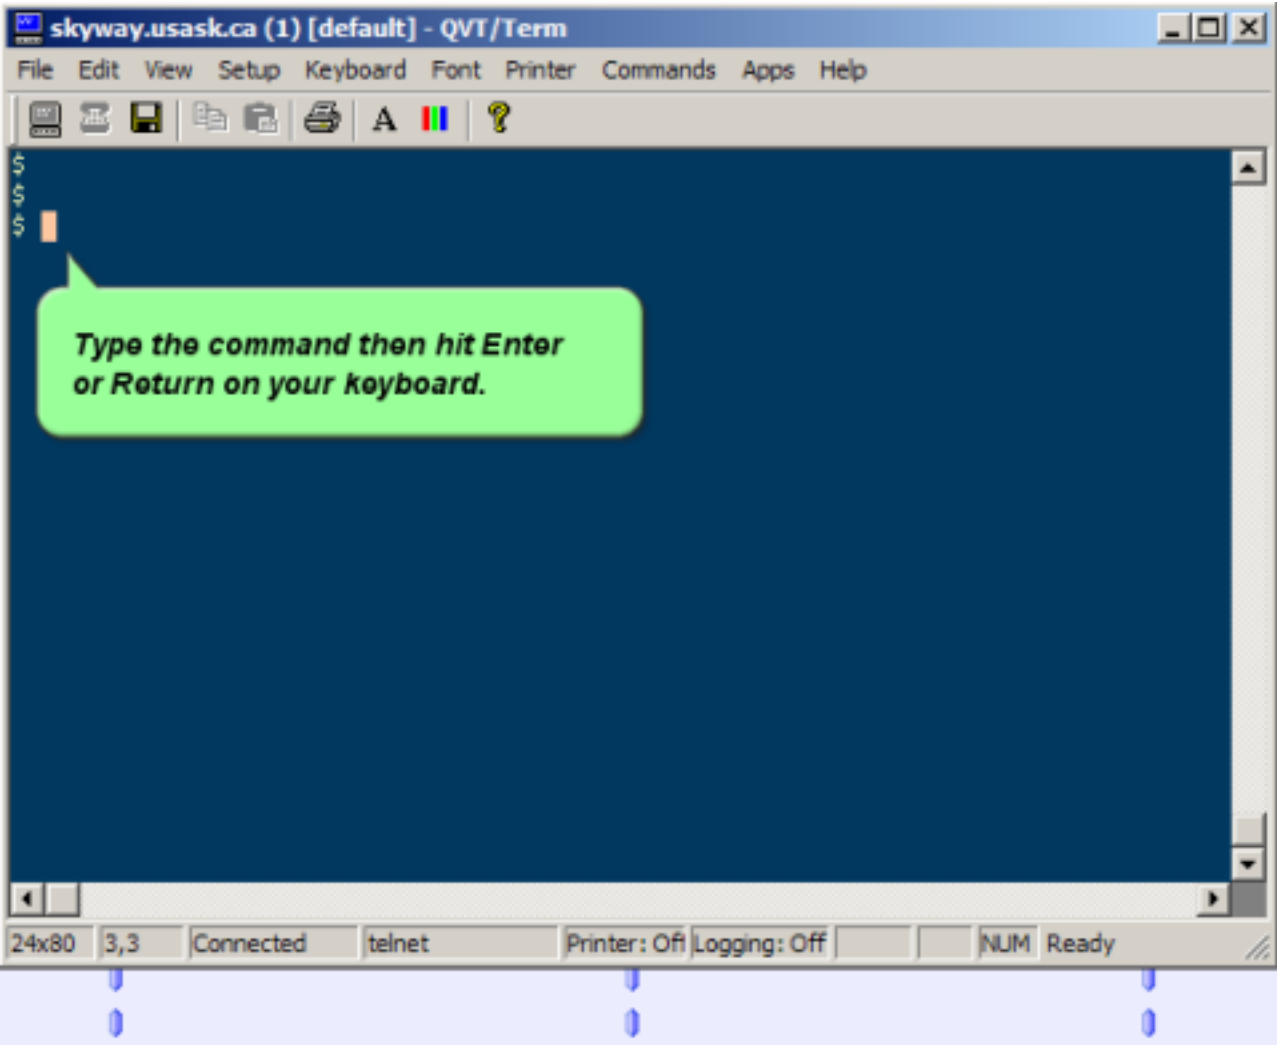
skyway.usask.ca (1) [default] - QVT/Term

File Edit View Setup Keyboard Font Printer Commands Apps Help

A

$
$
$

Type the command then hit Enter or Return on your keyboard.

24x80 | 3,3 | Connected | telnet | Printer: Off | Logging: Off | NUM | Ready